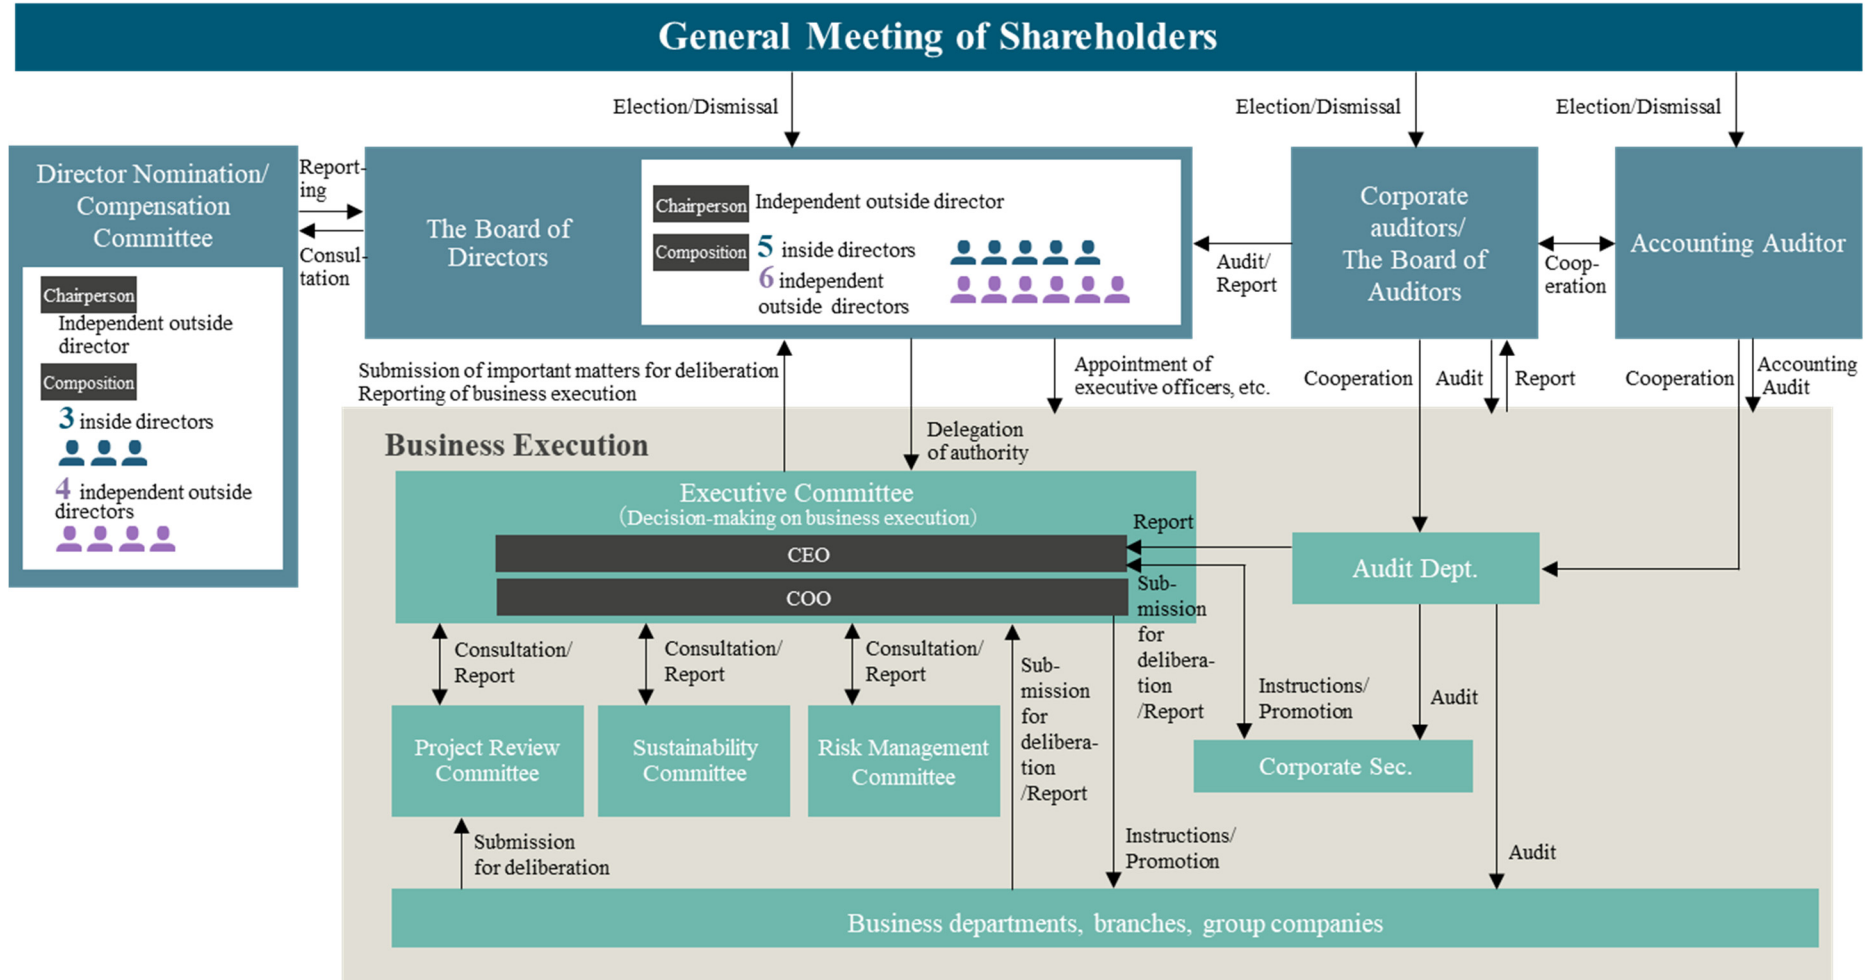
General Meeting of Shareholders

Election/Dismissal

Election/Dismissal

Election/Dismissal

Director Nomination/ Compensation Committee

Chairperson
Independent outside director

Composition
3 inside directors
4 independent outside directors

Reporting

Consultation

The Board of Directors

Chairperson Independent outside director

Composition 5 inside directors
6 independent outside directors

Audit/ Report

Corporate auditors/ The Board of Auditors

Cooperation

Accounting Auditor

Submission of important matters for deliberation
Reporting of business execution

Appointment of executive officers, etc.

Cooperation

Audit

Report

Cooperation

Accounting Audit

Business Execution

Delegation of authority

Executive Committee
(Decision-making on business execution)

CEO

COO

Report

Submission for deliberation /Report

Audit Dept.

Consultation/ Report

Consultation/ Report

Consultation/ Report

Submission for deliberation /Report

Instructions/ Promotion

Audit

Project Review Committee

Sustainability Committee

Risk Management Committee

Corporate Sec.

Submission for deliberation

Instructions/ Promotion

Audit

Business departments, branches, group companies